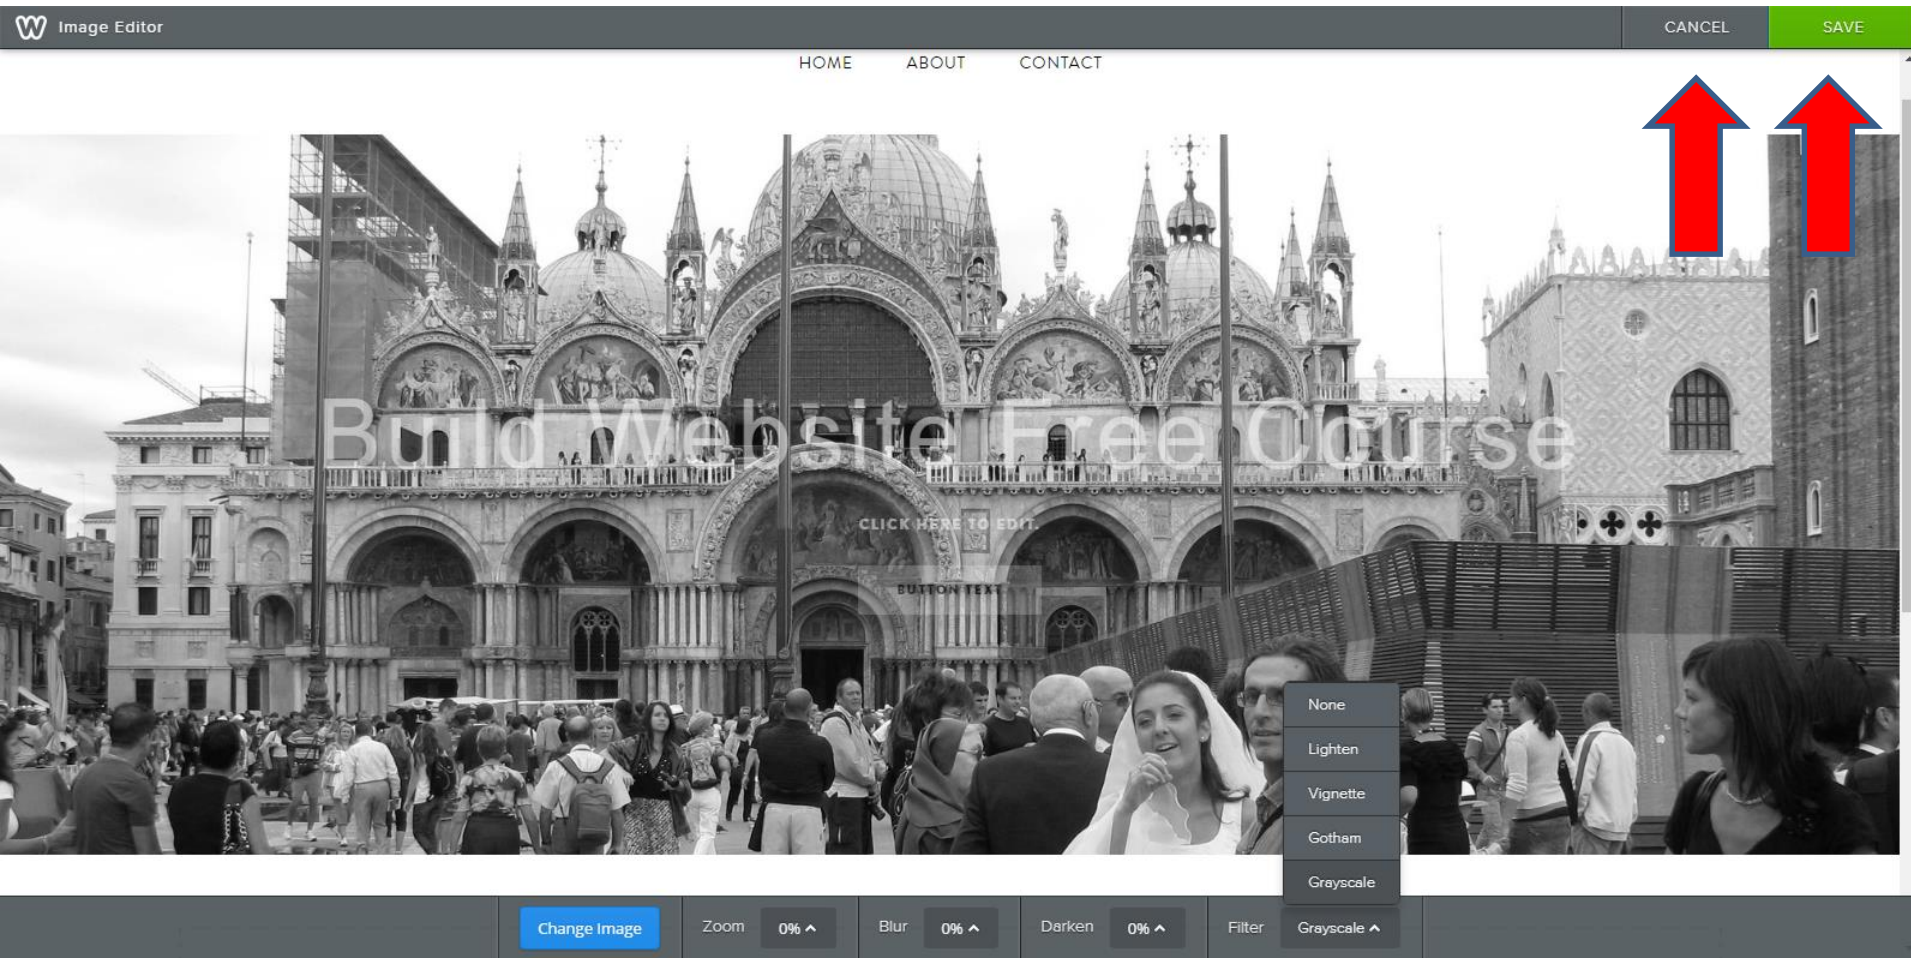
Image Editor

CANCEL

SAVE

HOME ABOUT CONTACT

Build Website Free Course

CLICK HERE TO EDIT.

BUTTON TEXT

None

Lighten

Vignette

Gotham

Grayscale

Change Image

Zoom 0%

Blur 0%

Darken 0%

Filter Grayscale